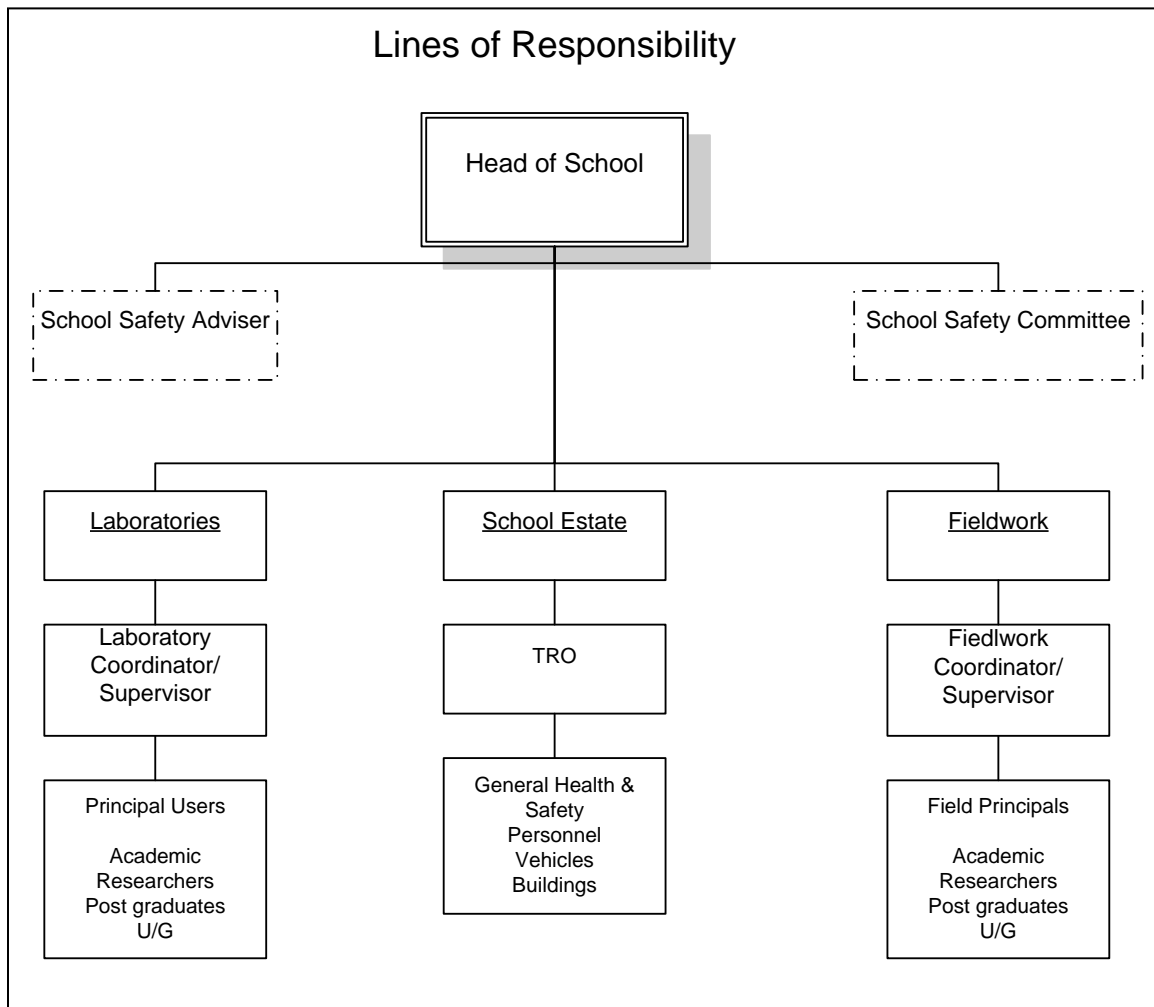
Lines of Responsibility

Head of School

School Safety Adviser

School Safety Committee

Laboratories

School Estate

Fieldwork

Laboratory Coordinator/ Supervisor

TRO

Fiedlwork Coordinator/ Supervisor

Principal Users

Academic
Researchers
Post graduates
U/G

General Health & Safety
Personnel
Vehicles
Buildings

Field Principals

Academic
Researchers
Post graduates
U/G